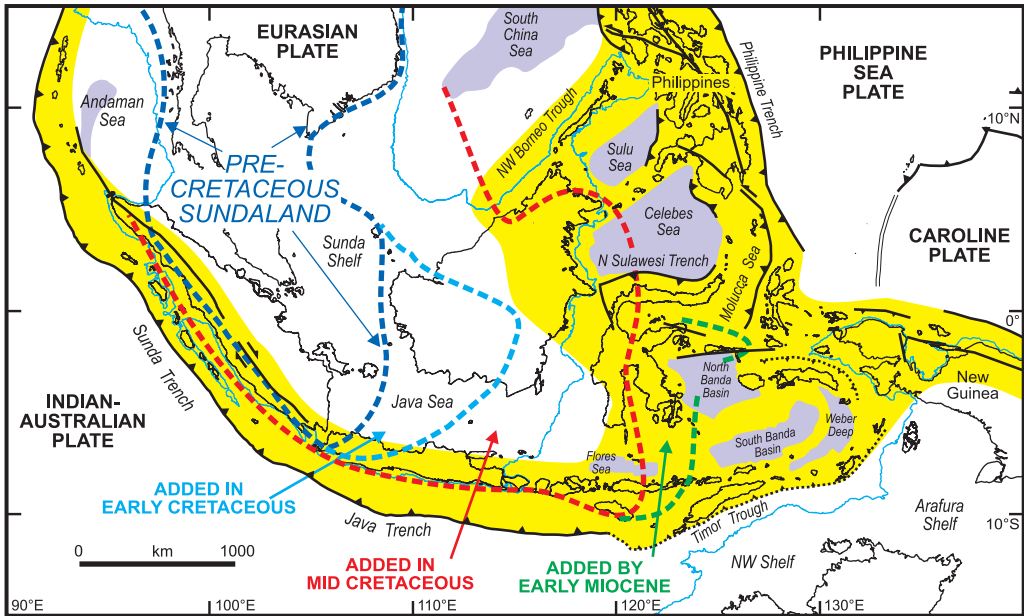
EURASIAN PLATE

South China Sea

PHILIPPINE SEA PLATE

Philippines

Philippine Trench

Andaman Sea

NW Borneo Trough

10°N

PRE-CRETACEOUS SUNDALAND

Sulu Sea

Celebes Sea

CAROLINE PLATE

Sunda Shelf

N Sulawesi Trench

Molucca Sea

0°

Sunda Trench

North Banda Basin

New Guinea

INDIAN-AUSTRALIAN PLATE

Java Sea

Weber Deep

South Banda Basin

Flores Sea

ADDED IN EARLY CRETACEOUS

Java Trench

Timor Trough

Arafura Shelf

10°S

0 km 1000

ADDED IN MID CRETACEOUS

ADDED BY EARLY MIOCENE

NW Shelf

90°E 100°E 110°E 120°E 130°E